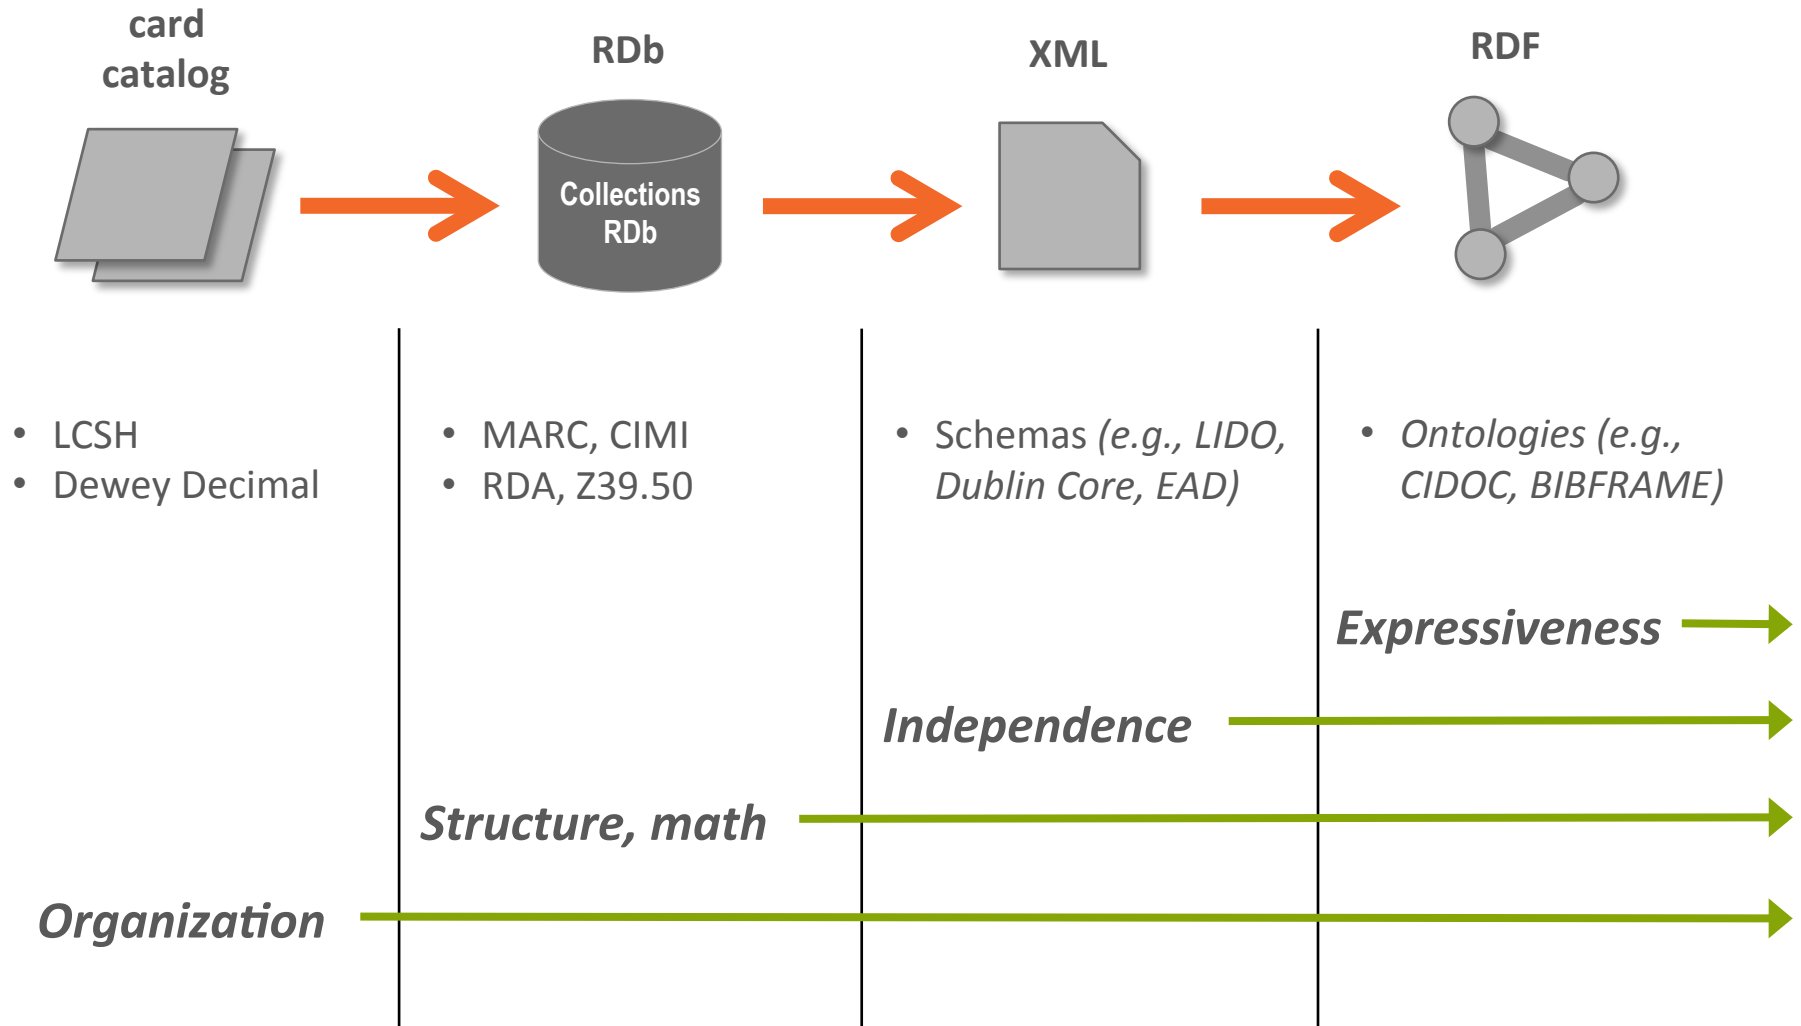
card catalog

RDb

Collections RDb

XML

RDF

- LCSH
- Dewey Decimal

- MARC, CIMI
- RDA, Z39.50

- Schemas (e.g., LIDO, Dublin Core, EAD)

- Ontologies (e.g., CIDOC, BIBFRAME)

Expressiveness

Independence

Structure, math

Organization